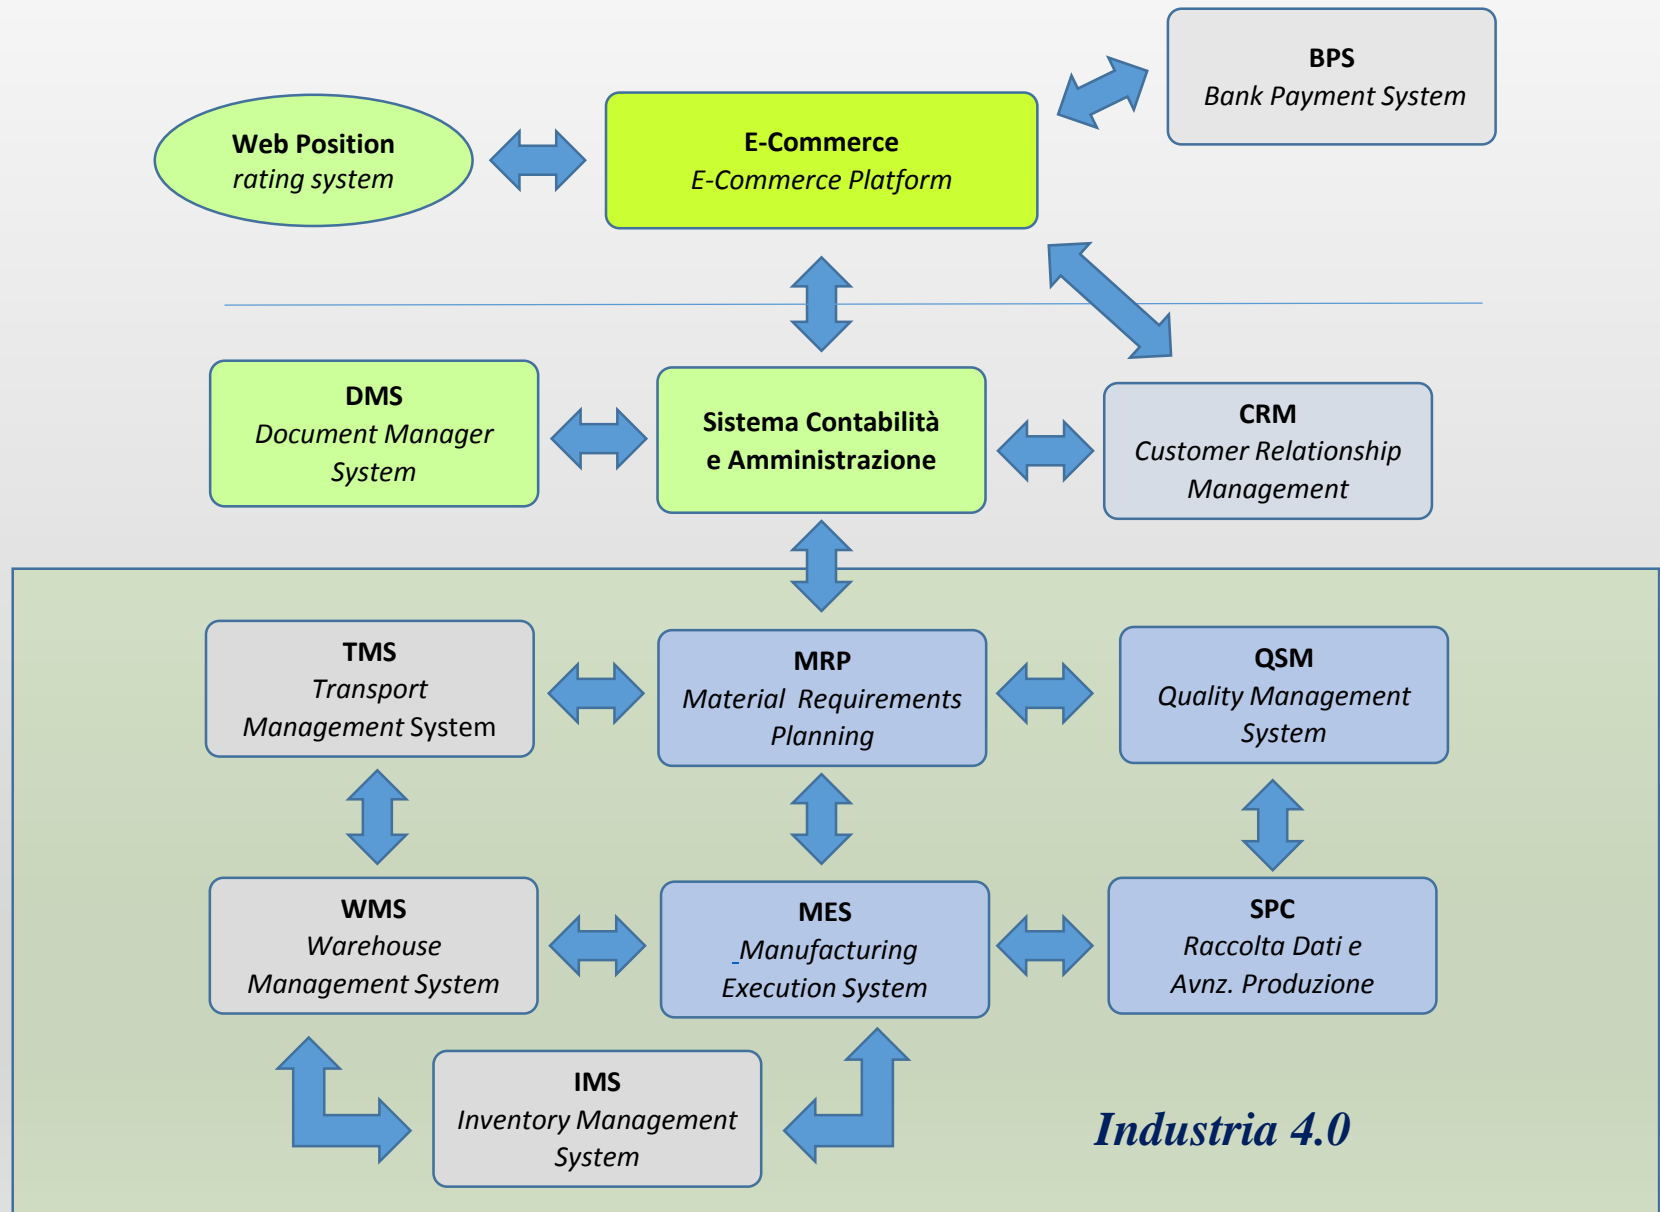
BPS
Bank Payment System

Web Position
rating system

E-Commerce
E-Commerce Platform

DMS
Document Manager System

Sistema Contabilità e Amministrazione

CRM
Customer Relationship Management

TMS
Transport Management System

MRP
Material Requirements Planning

QSM
Quality Management System

WMS
Warehouse Management System

MES
Manufacturing Execution System

SPC
Raccolta Dati e Avnz. Produzione

IMS
Inventory Management System

Industria 4.0